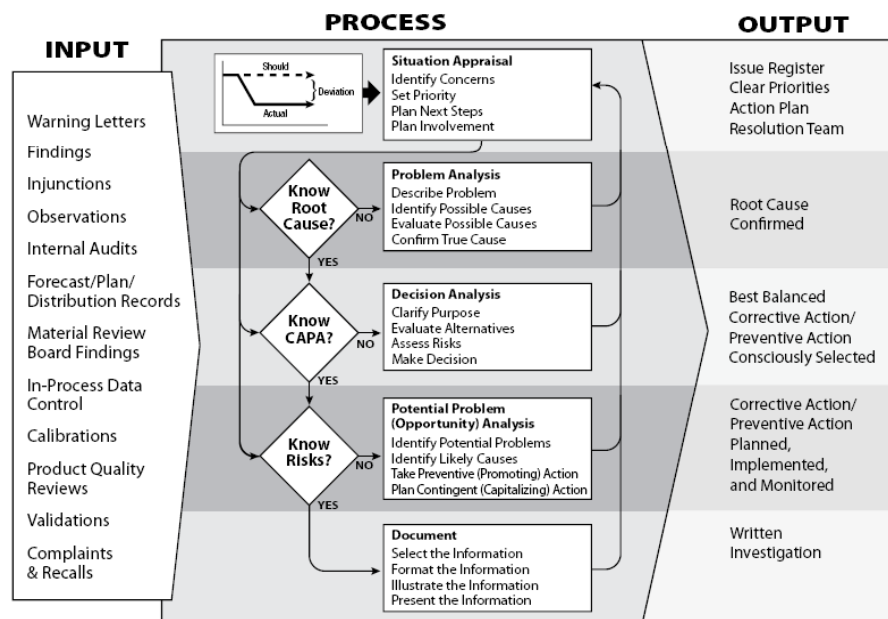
INPUT

Warning Letters
Findings
Injunctions
Observations
Internal Audits
Forecast/Plan/ Distribution Records
Material Review Board Findings
In-Process Data Control
Calibrations
Product Quality Reviews
Validations
Complaints & Recalls

PROCESS

Should
Deviation
Actual

Situation Appraisal
Identify Concerns
Set Priority
Plan Next Steps
Plan Involvement

Know Root Cause?
NO
YES

Problem Analysis
Describe Problem
Identify Possible Causes
Evaluate Possible Causes
Confirm True Cause

Know CAPA?
NO
YES

Decision Analysis
Clarify Purpose
Evaluate Alternatives
Assess Risks
Make Decision

Know Risks?
NO
YES

Potential Problem (Opportunity) Analysis
Identify Potential Problems
Identify Likely Causes
Take Preventive (Promoting) Action
Plan Contingent (Capitalizing) Action

Document
Select the Information
Format the Information
Illustrate the Information
Present the Information

OUTPUT

Issue Register
Clear Priorities
Action Plan
Resolution Team

Root Cause Confirmed

Best Balanced Corrective Action/ Preventive Action Consciously Selected

Corrective Action/ Preventive Action Planned, Implemented, and Monitored

Written Investigation